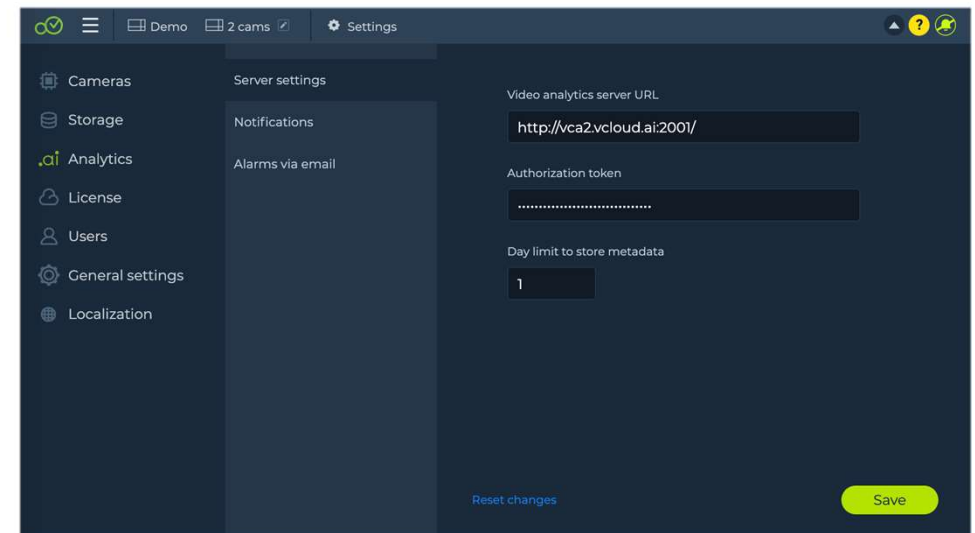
Demo 2 cams Settings

Cameras
Storage
.ai Analytics
License
Users
General settings
Localization

Server settings
Notifications
Alarms via email

Video analytics server URL
http://vca2.vcloud.ai:2001/

Authorization token
································

Day limit to store metadata
1

Reset changes
Save